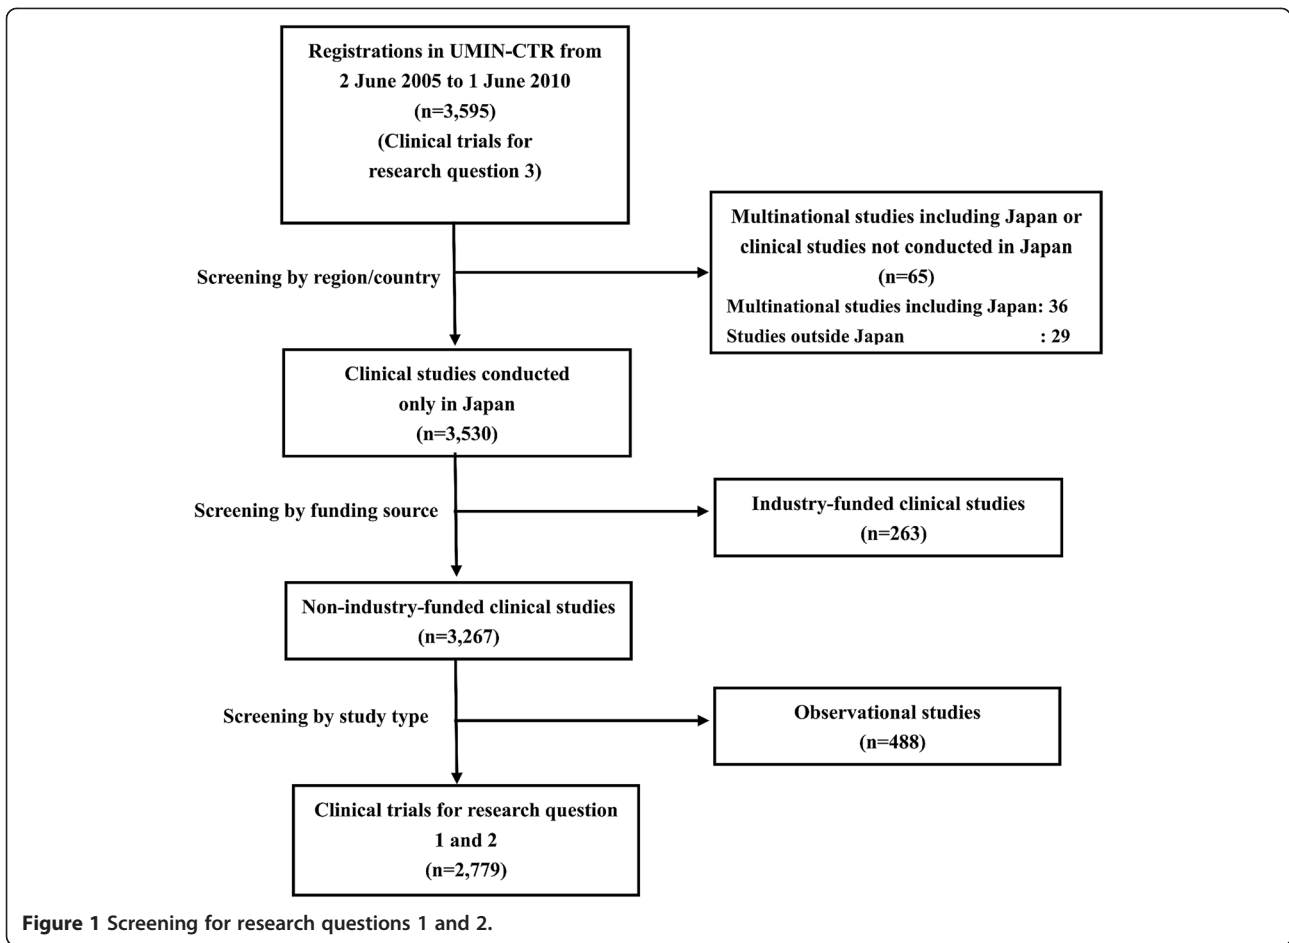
Registrations in UMIN-CTR from 2 June 2005 to 1 June 2010
(n=3,595)
(Clinical trials for research question 3)

Screening by region/country

Multinational studies including Japan or clinical studies not conducted in Japan
(n=65)
Multinational studies including Japan: 36
Studies outside Japan : 29

Clinical studies conducted only in Japan
(n=3,530)

Screening by funding source

Industry-funded clinical studies
(n=263)

Non-industry-funded clinical studies
(n=3,267)

Screening by study type

Observational studies
(n=488)

Clinical trials for research question 1 and 2
(n=2,779)

Figure 1 Screening for research questions 1 and 2.